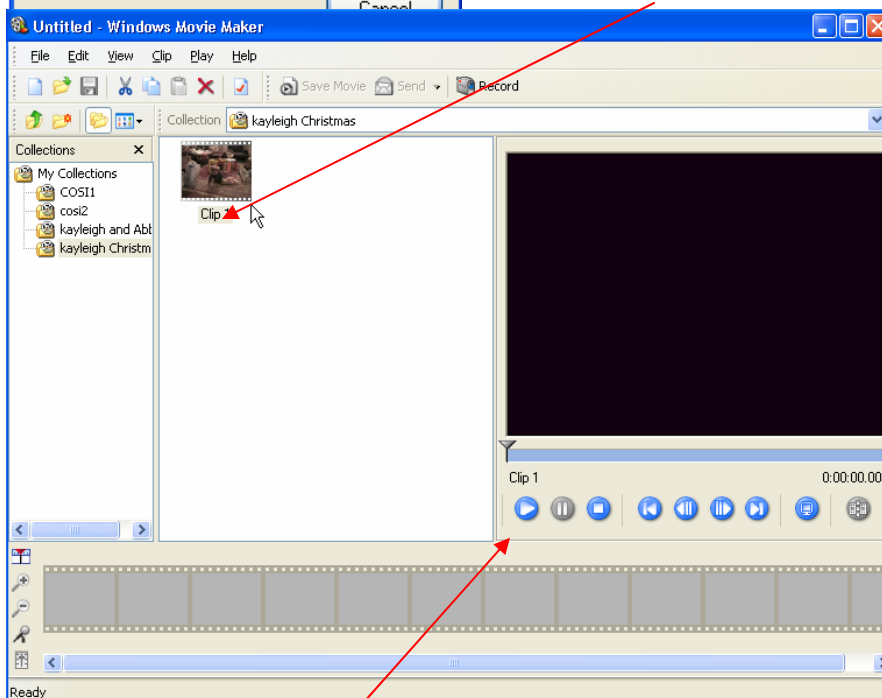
Cancel

Untitled - Windows Movie Maker

File Edit View Clip Play Help

Save Movie Send Record

Collection kayleigh Christmas

Collections

My Collections
COSI1
cosi2
kayleigh and Abb
kayleigh Christm

Clip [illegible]

Clip 1

0:00:00.00

Ready